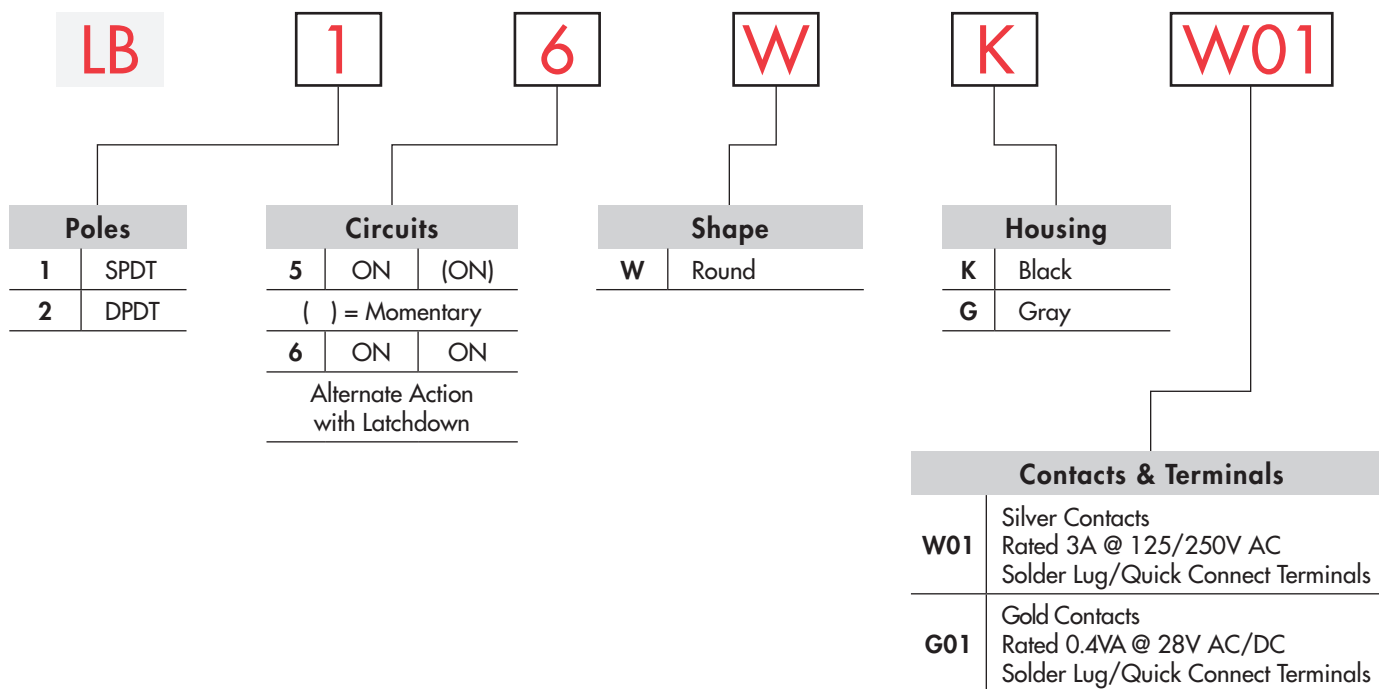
LB 1 6 W K W01

| Poles | |
|---|---|
| 1 | SPDT |
| 2 | DPDT |

| Circuits | | |
|---|---|---|
| 5 | ON | (ON) |
| ( ) = Momentary | | |
| 6 | ON | ON |
| Alternate Action with Latchdown | | |

| Shape | |
|---|---|
| W | Round |

| Housing | |
|---|---|
| K | Black |
| G | Gray |

| Contacts & Terminals | |
|---|---|
| W01 | Silver Contacts Rated 3A @ 125/250V AC Solder Lug/Quick Connect Terminals |
| G01 | Gold Contacts Rated 0.4VA @ 28V AC/DC Solder Lug/Quick Connect Terminals |